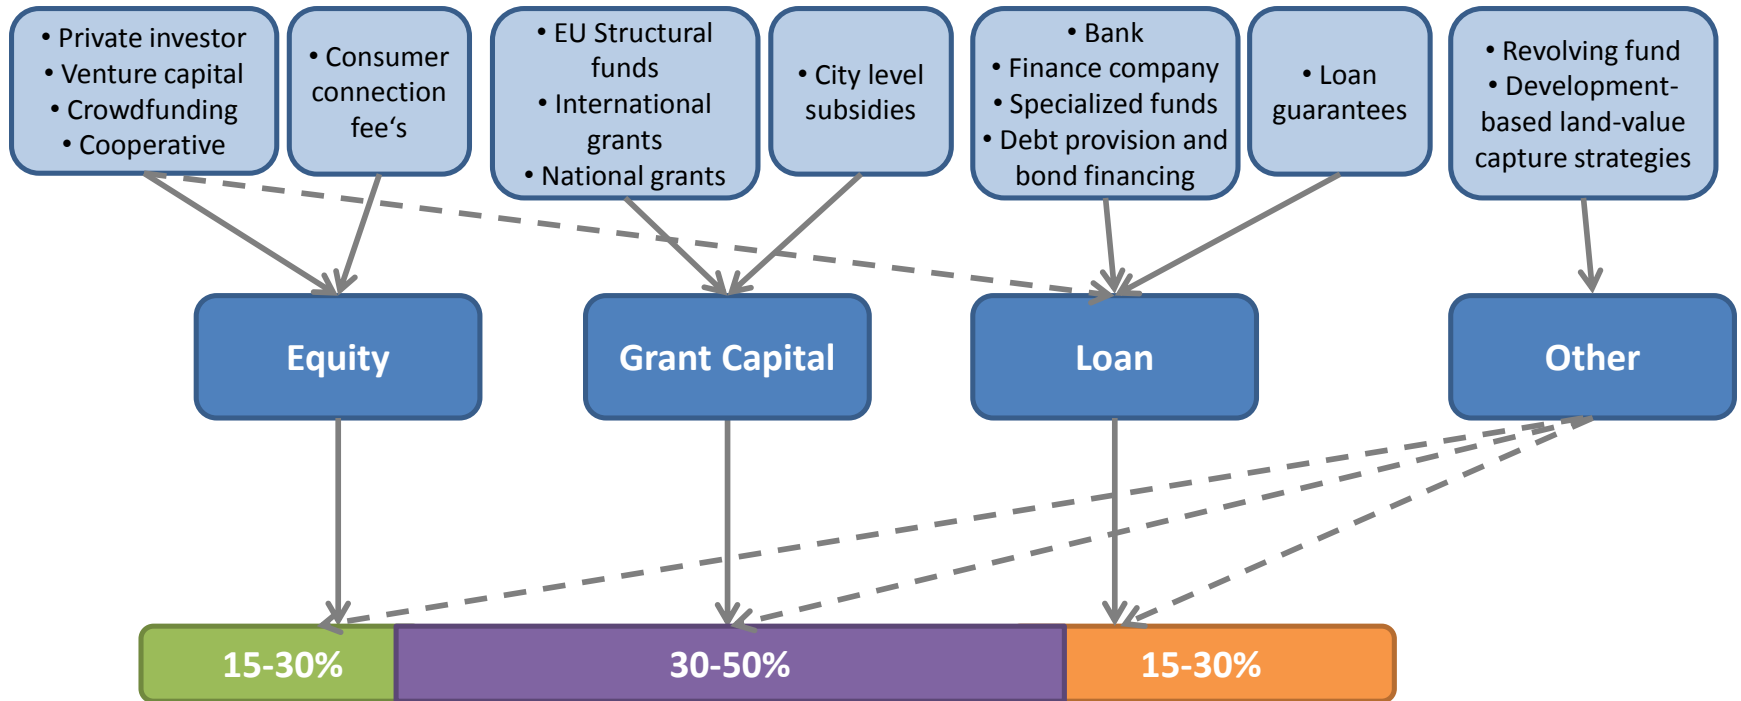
• Private investor
• Venture capital
• Crowdfunding
• Cooperative

• Consumer connection fee‘s

• EU Structural funds
• International grants
• National grants

• City level subsidies

• Bank
• Finance company
• Specialized funds
• Debt provision and bond financing

• Loan guarantees

• Revolving fund
• Development-based land-value capture strategies

Equity

Grant Capital

Loan

Other

15-30%

30-50%

15-30%